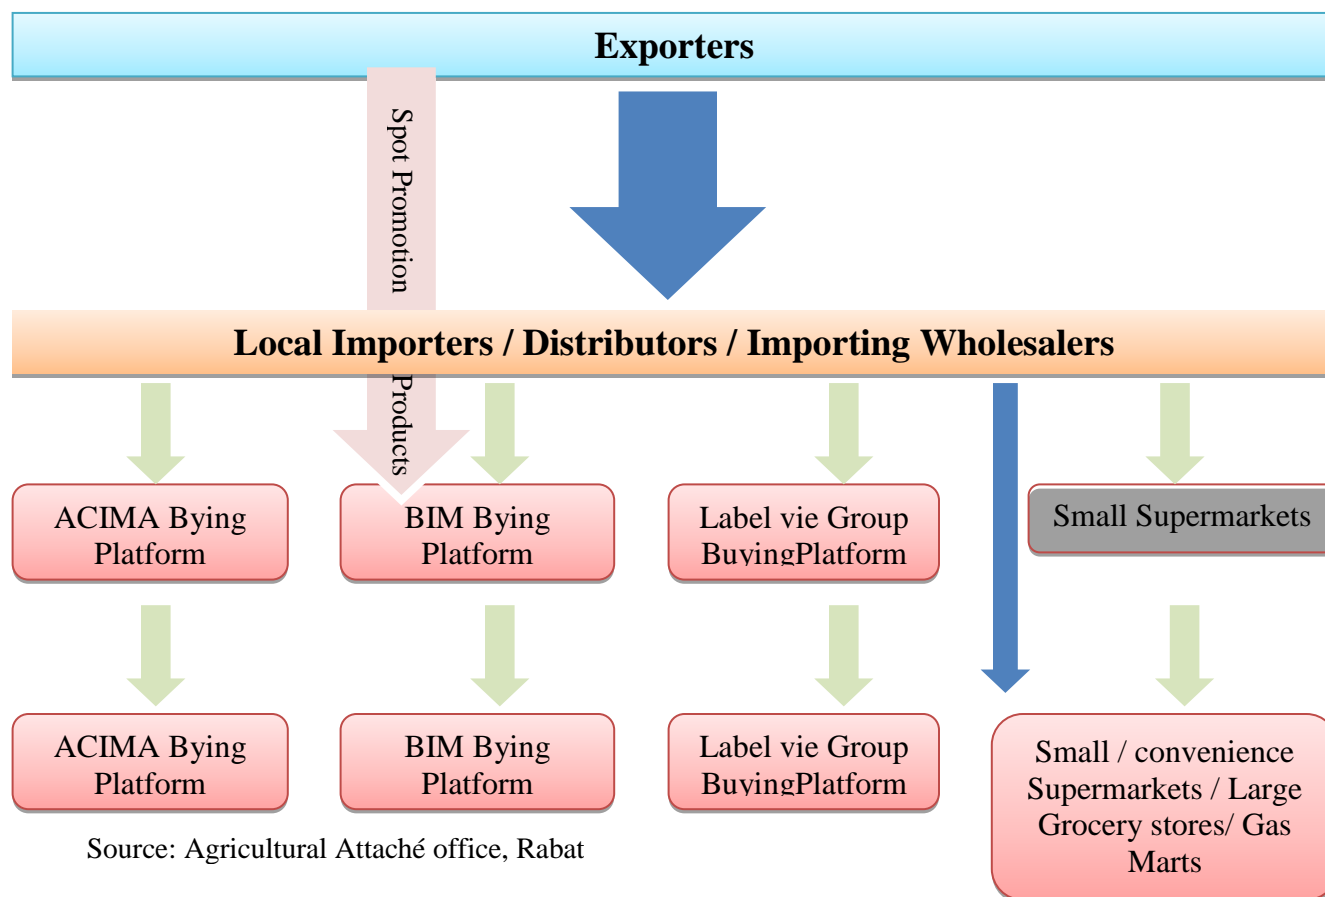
Exporters

Spot Promotion Products

Local Importers / Distributors / Importing Wholesalers

ACIMA Bying Platform

BIM Bying Platform

Label vie Group BuyingPlatform

Small Supermarkets

ACIMA Bying Platform

BIM Bying Platform

Label vie Group BuyingPlatform

Small / convenience Supermarkets / Large Grocery stores/ Gas Marts

Source: Agricultural Attaché office, Rabat